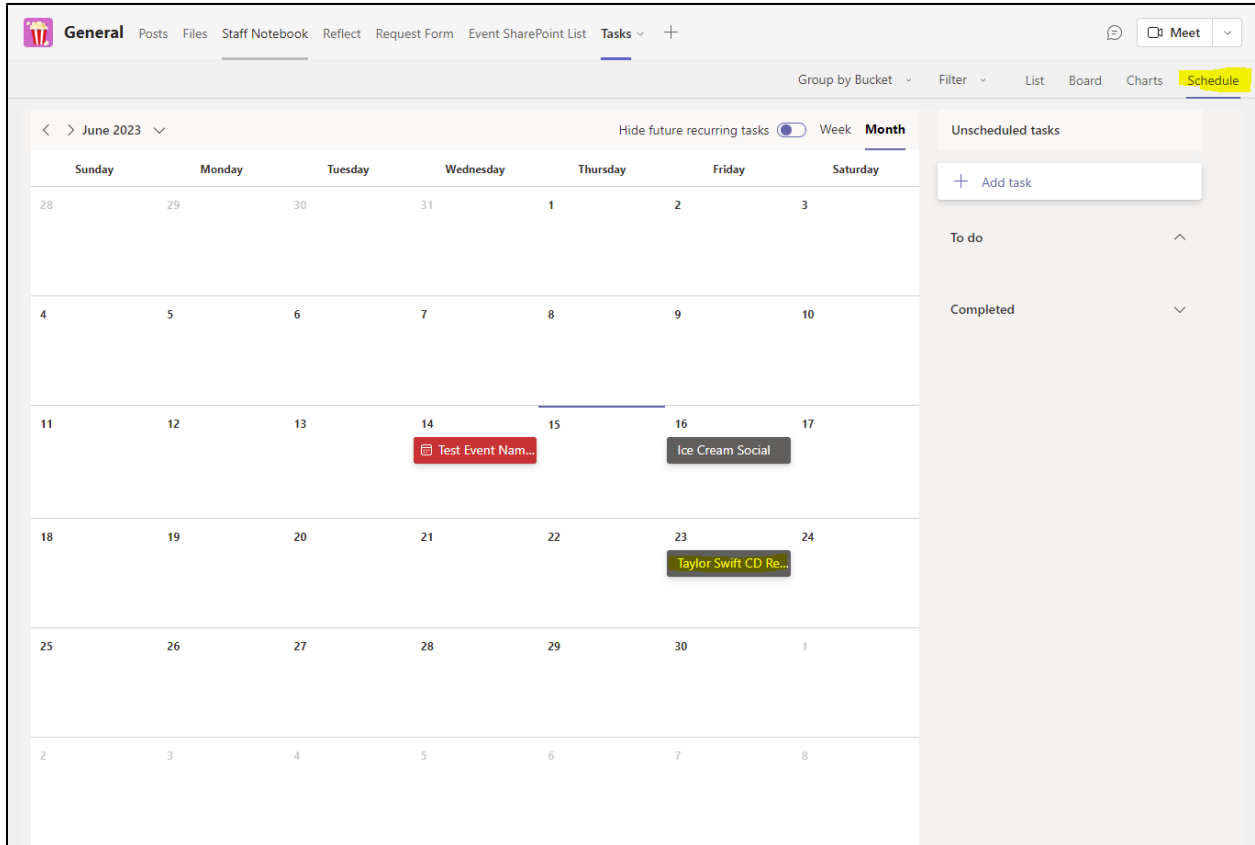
General Posts Files Staff Notebook Reflect Request Form Event SharePoint List Tasks + Meet

Group by Bucket Filter List Board Charts Schedule

June 2023 Hide future recurring tasks Week Month

| Sunday | Monday | Tuesday | Wednesday | Thursday | Friday | Saturday |
|---|---|---|---|---|---|---|
| 28 | 29 | 30 | 31 | 1 | 2 | 3 |
| 4 | 5 | 6 | 7 | 8 | 9 | 10 |
| 11 | 12 | 13 | 14 Test Event Nam... | 15 | 16 Ice Cream Social | 17 |
| 18 | 19 | 20 | 21 | 22 | 23 Taylor Swift CD Re... | 24 |
| 25 | 26 | 27 | 28 | 29 | 30 | 1 |
| 2 | 3 | 4 | 5 | 6 | 7 | 8 |

Unscheduled tasks

+ Add task

To do

Completed